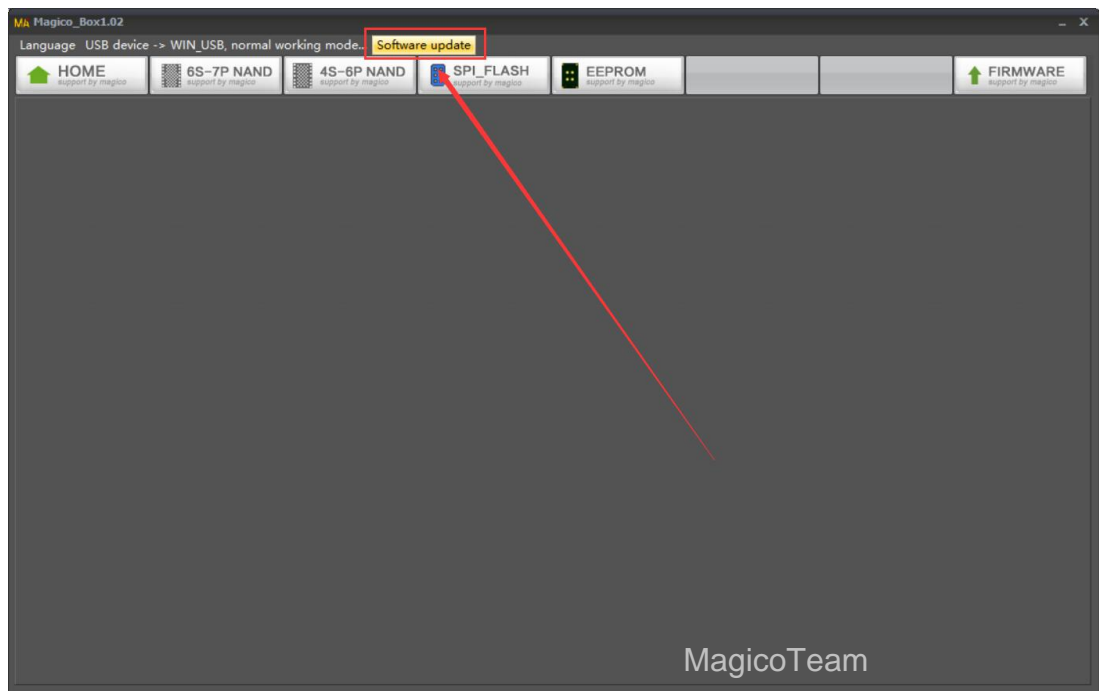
MA Magico_Box1.02
_ X
Language USB device -> WIN_USB, normal working mode.. Software update

HOME support by magico
6S-7P NAND support by magico
4S-6P NAND support by magico
SPI_FLASH support by magico
EEPROM support by magico
FIRMWARE support by magico

MagicoTeam